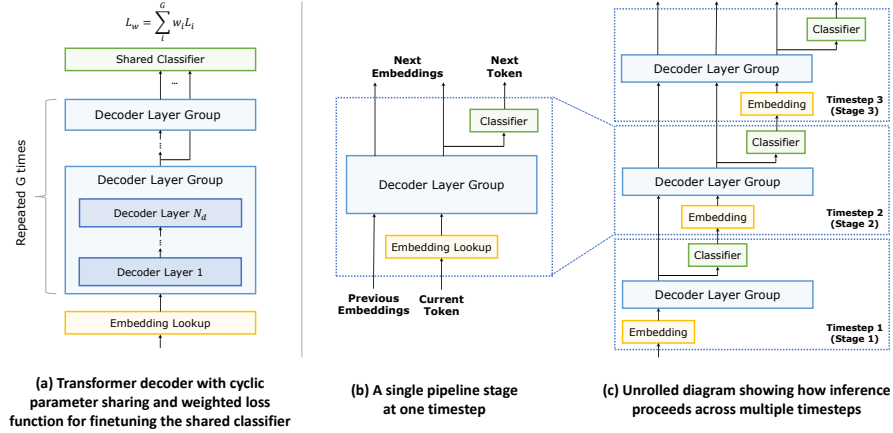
$L_w = \sum_{i}^{G} w_i L_i$

Shared Classifier

...

Decoder Layer Group

Repeated G times

Decoder Layer Group

Decoder Layer $N_d$

Decoder Layer 1

Embedding Lookup

(a) Transformer decoder with cyclic parameter sharing and weighted loss function for finetuning the shared classifier

Next Embeddings

Next Token

Classifier

Decoder Layer Group

Embedding Lookup

Previous Embeddings

Current Token

(b) A single pipeline stage at one timestep

Classifier

Decoder Layer Group

Embedding

Timestep 3 (Stage 3)

Classifier

Decoder Layer Group

Embedding

Timestep 2 (Stage 2)

Classifier

Decoder Layer Group

Embedding

Timestep 1 (Stage 1)

(c) Unrolled diagram showing how inference proceeds across multiple timesteps